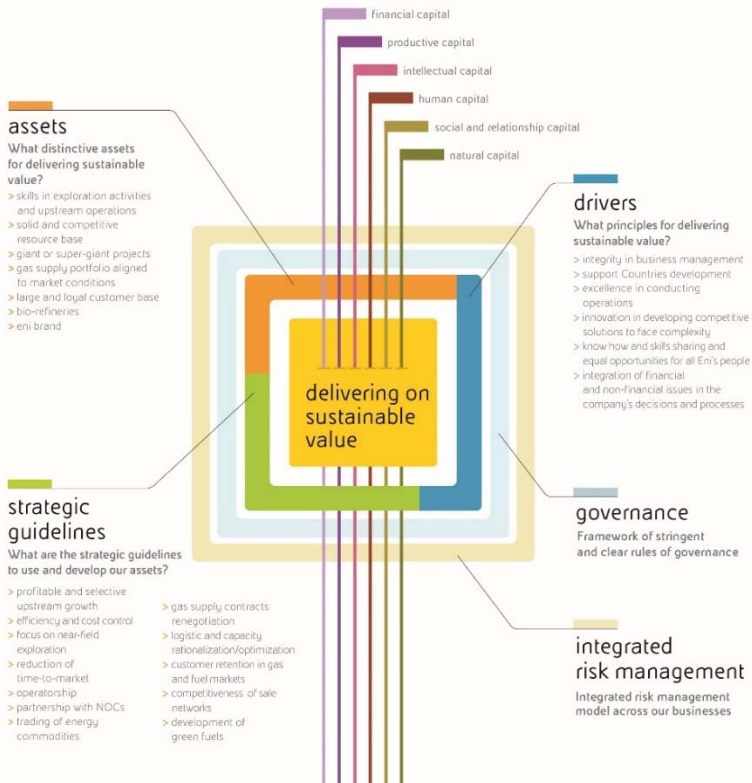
financial capital
productive capital
intellectual capital
human capital
social and relationship capital
natural capital

assets
What distinctive assets for delivering sustainable value?
> skills in exploration activities and upstream operations
> solid and competitive resource base
> giant or super-giant projects
> gas supply portfolio aligned to market conditions
> large and loyal customer base
> bio-refineries
> eni brand

drivers
What principles for delivering sustainable value?
> integrity in business management
> support Countries development
> excellence in conducting operations
> innovation in developing competitive solutions to face complexity
> know how and skills sharing and equal opportunities for all Eni's people
> integration of financial and non-financial issues in the company's decisions and processes

delivering on sustainable value

strategic guidelines
What are the strategic guidelines to use and develop our assets?
> profitable and selective upstream growth
> efficiency and cost control
> focus on near-field exploration
> reduction of time-to-market
> operatorship
> partnership with NOCs
> trading of energy commodities
> gas supply contracts renegotiation
> logistic and capacity rationalization/optimization
> customer retention in gas and fuel markets
> competitiveness of sale networks
> development of green fuels

governance
Framework of stringent and clear rules of governance

integrated risk management
Integrated risk management model across our businesses